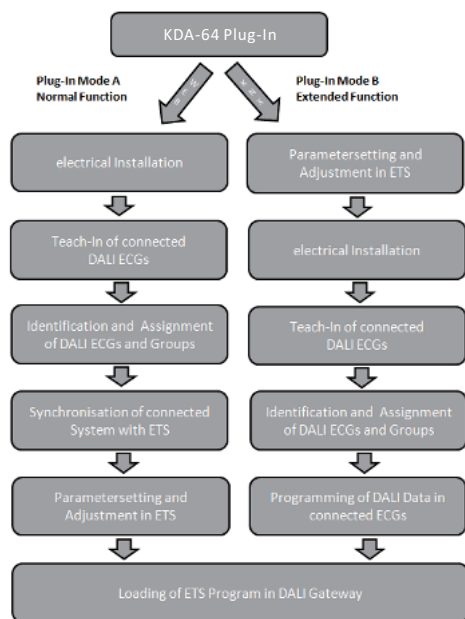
KDA-64 Plug-In

Plug-In Mode A
Normal Function

Plug-In Mode B
Extended Function

electrical Installation

Teach-In of connected DALI ECGs

Identification and Assignment of DALI ECGs and Groups

Synchronisation of connected System with ETS

Parametersetting and Adjustment in ETS

Parametersetting and Adjustment in ETS

electrical Installation

Teach-In of connected DALI ECGs

Identification and Assignment of DALI ECGs and Groups

Programming of DALI Data in connected ECGs

Loading of ETS Program in DALI Gateway